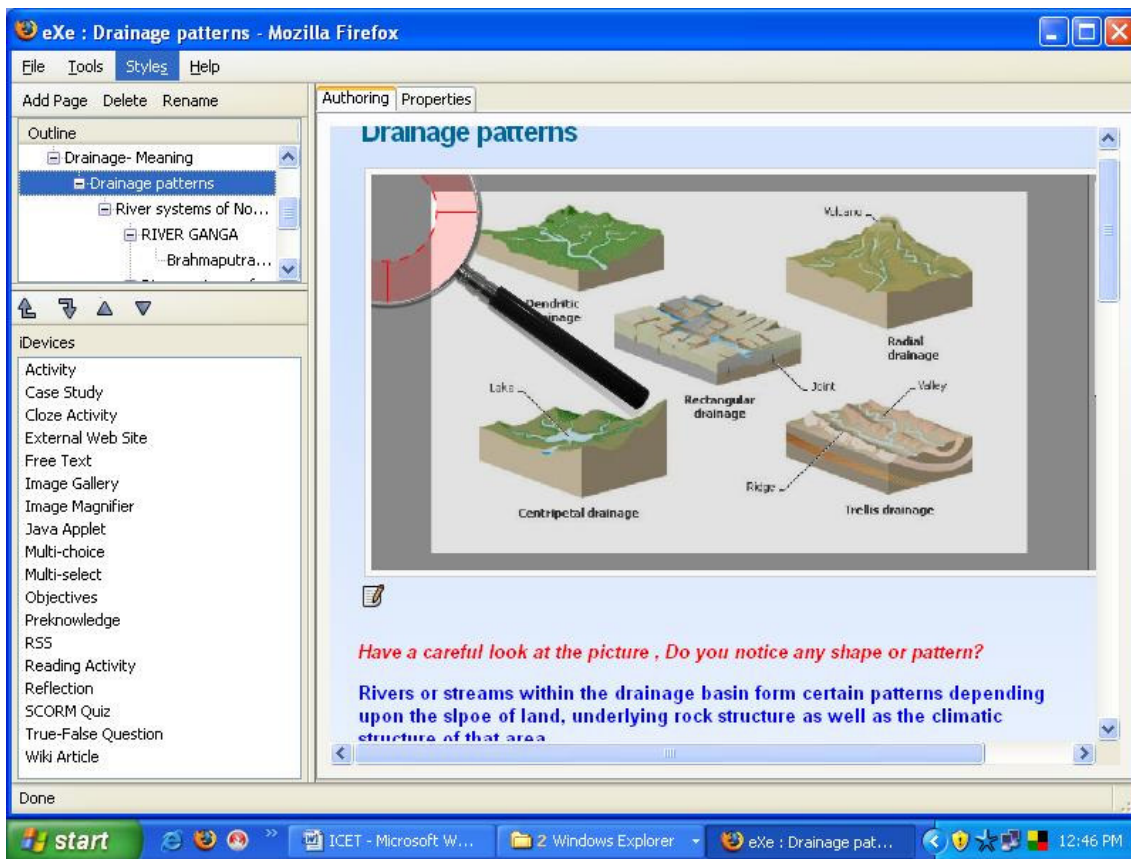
eXe : Drainage patterns - Mozilla Firefox

File Tools Styles Help

Add Page Delete Rename

Outline
Drainage- Meaning
Drainage patterns
River systems of No...
RIVER GANGA
Brahmaputra...

iDevices
Activity
Case Study
Cloze Activity
External Web Site
Free Text
Image Gallery
Image Magnifier
Java Applet
Multi-choice
Multi-select
Objectives
Preknowledge
RSS
Reading Activity
Reflection
SCORM Quiz
True-False Question
Wiki Article

Authoring Properties

Drainage patterns

Volcano
Dendritic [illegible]inage
Radial drainage
Joint
Valley
Lake
Rectangular drainage
Ridge
Centripetal drainage
Trellis drainage

Have a careful look at the picture , Do you notice any shape or pattern?

Rivers or streams within the drainage basin form certain patterns depending upon the slpoe of land, underlying rock structure as well as the climatic structure of that area

Done

start
ICET - Microsoft W...
2 Windows Explorer
eXe : Drainage pat...
12:46 PM